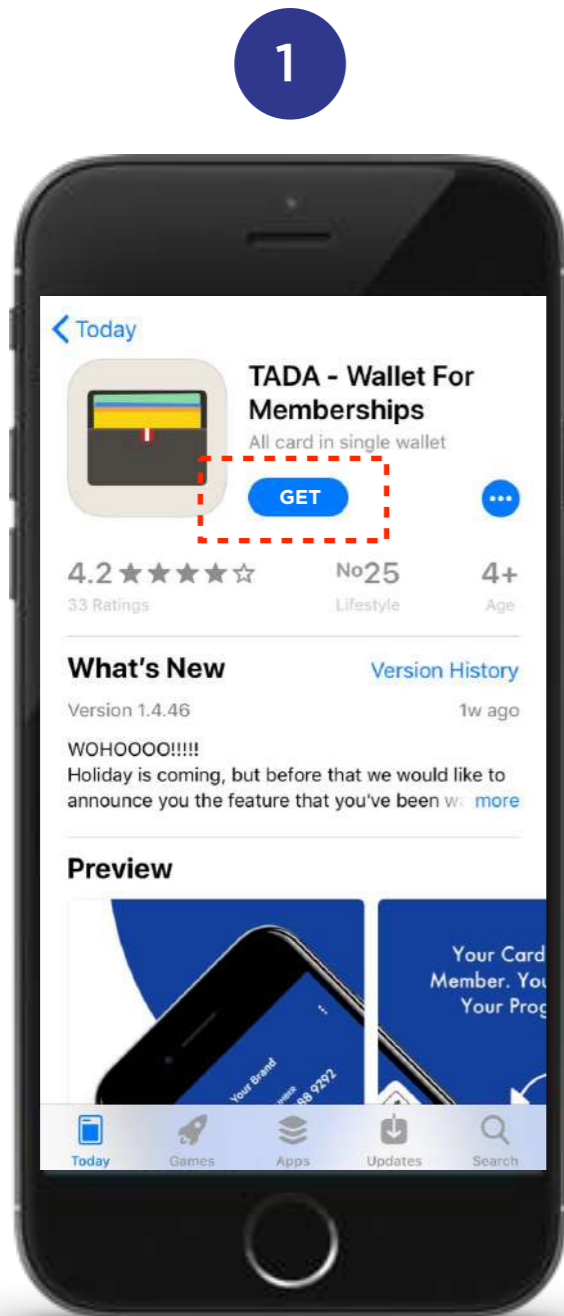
1

Today

TADA - Wallet For Memberships

All card in single wallet

GET

4.2 ★★★★☆

33 Ratings

No25

Lifestyle

4+

Age

What's New

Version History

Version 1.4.46

1w ago

WOHOOOO!!!!!

Holiday is coming, but before that we would like to announce you the feature that you've been w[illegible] more

Preview

Your Brand

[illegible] 88 9292

Your Card Member. You Your Prog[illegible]

Today Games Apps Updates Search